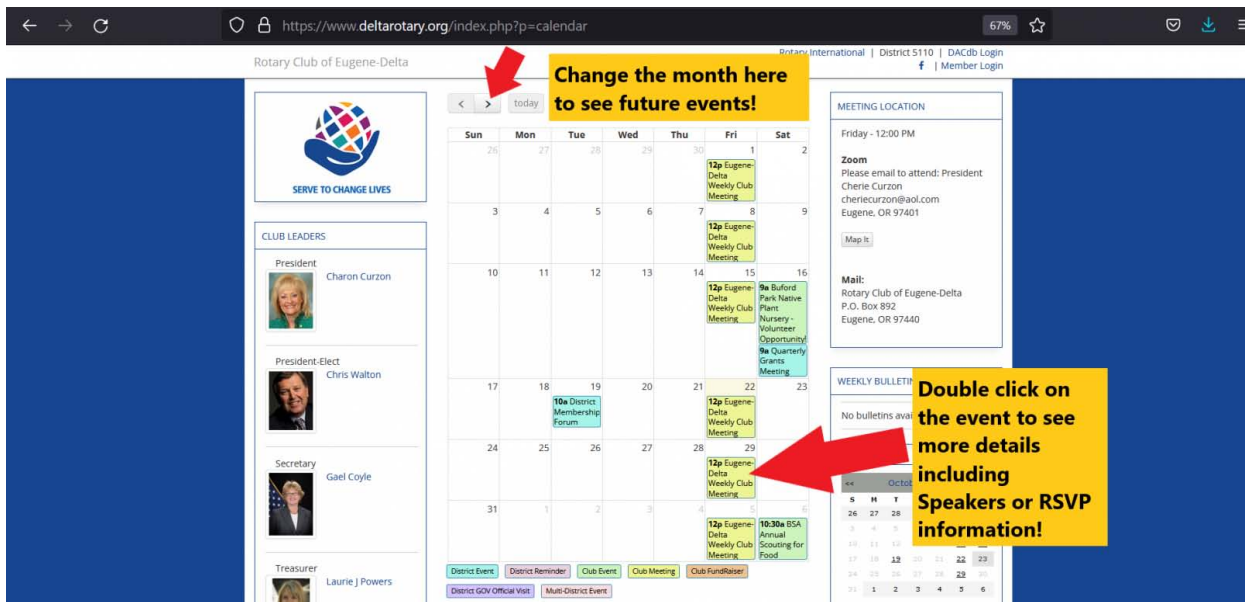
https://www.deltarotary.org/index.php?p=calendar

67%

Rotary Club of Eugene-Delta

Rotary International | District 5110 | DACdb Login
f | Member Login

SERVE TO CHANGE LIVES

CLUB LEADERS

President
Charon Curzon

President-Elect
Chris Walton

Secretary
Gael Coyle

Treasurer
Laurie J Powers

< > today

Change the month here to see future events!

| Sun | Mon | Tue | Wed | Thu | Fri | Sat |
|---|---|---|---|---|---|---|
| 26 | 27 | 28 | 29 | 30 | 1 12p Eugene-Delta Weekly Club Meeting | 2 |
| 3 | 4 | 5 | 6 | 7 | 8 12p Eugene-Delta Weekly Club Meeting | 9 |
| 10 | 11 | 12 | 13 | 14 | 15 12p Eugene-Delta Weekly Club Meeting | 16 9a Buford Park Native Plant Nursery - Volunteer Opportunity! 9a Quarterly Grants Meeting |
| 17 | 18 | 19 10a District Membership Forum | 20 | 21 | 22 12p Eugene-Delta Weekly Club Meeting | 23 |
| 24 | 25 | 26 | 27 | 28 | 29 12p Eugene-Delta Weekly Club Meeting | 30 |
| 31 | 1 | 2 | 3 | 4 | 5 12p Eugene-Delta Weekly Club Meeting | 6 10:30a BSA Annual Scouting for Food |

District Event | District Reminder | Club Event | Club Meeting | Club FundRaiser
District GOV Official Visit | Multi-District Event

MEETING LOCATION

Friday - 12:00 PM

Zoom
Please email to attend: President Cherie Curzon
cheriecurzon@aol.com
Eugene, OR 97401

Map It

Mail:
Rotary Club of Eugene-Delta
P.O. Box 892
Eugene, OR 97440

WEEKLY BULLETIN

No bulletins avai

Double click on the event to see more details including Speakers or RSVP information!

<< Octob

| S | M | T | | | | |
|---|---|---|---|---|---|---|
| 26 | 27 | 28 | | | | |
| 3 | 4 | 5 | | | | |
| 10 | 11 | 12 | | | | |
| 17 | 18 | 19 | 20 | 21 | 22 | 23 |
| 24 | 25 | 26 | 27 | 28 | 29 | 30 |
| 31 | 1 | 2 | 3 | 4 | 5 | 6 |